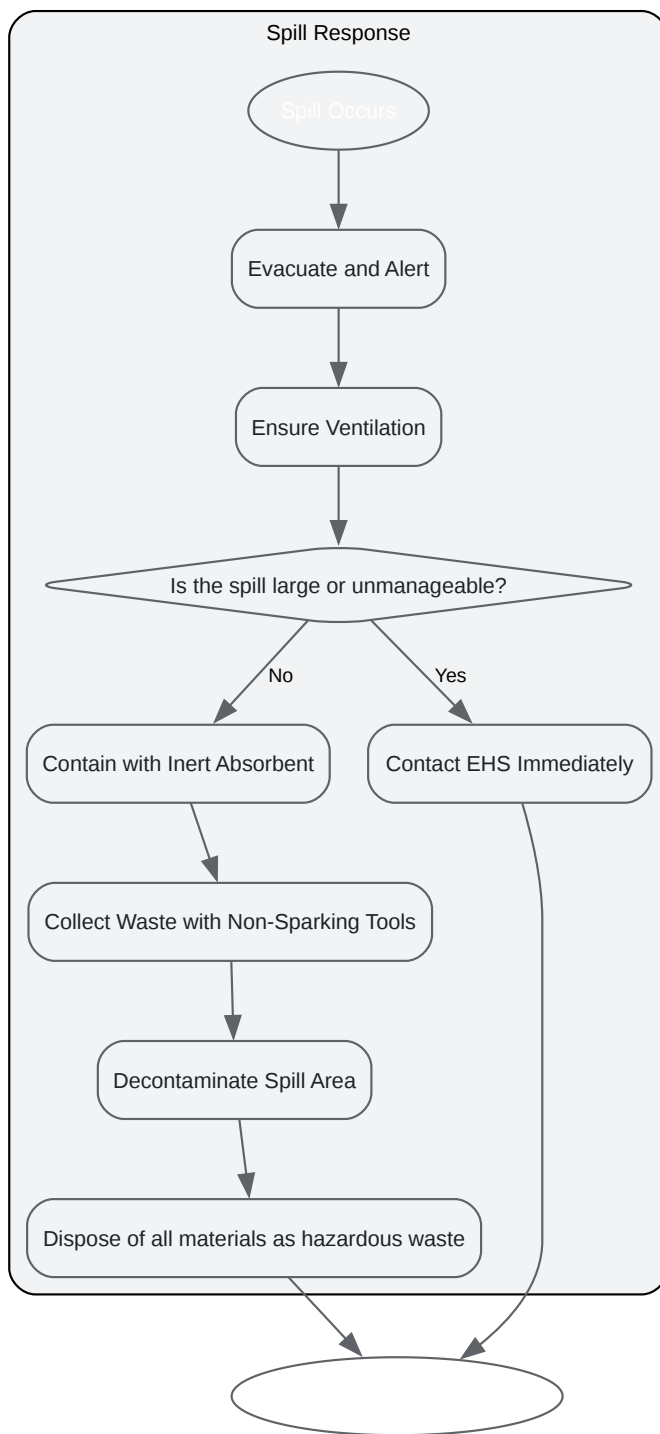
Spill Response

Spill Occurs

Evacuate and Alert

Ensure Ventilation

Is the spill large or unmanageable?

No

Yes

Contain with Inert Absorbent

Contact EHS Immediately

Collect Waste with Non-Sparking Tools

Decontaminate Spill Area

Dispose of all materials as hazardous waste